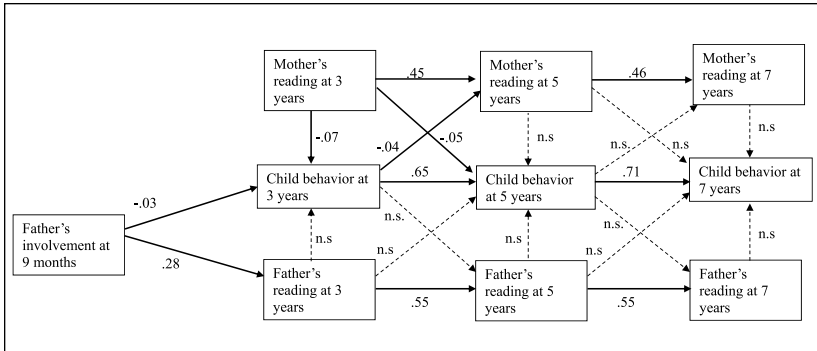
Mother's reading at 3 years

.45

Mother's reading at 5 years

.46

Mother's reading at 7 years

-.07

-.04

-.05

n.s

n.s

n.s

n.s

Child behavior at 3 years

.65

Child behavior at 5 years

.71

Child behavior at 7 years

-.03

n.s.

n.s.

Father's involvement at 9 months

n.s

n.s

n.s

n.s

n.s

.28

Father's reading at 3 years

.55

Father's reading at 5 years

.55

Father's reading at 7 years